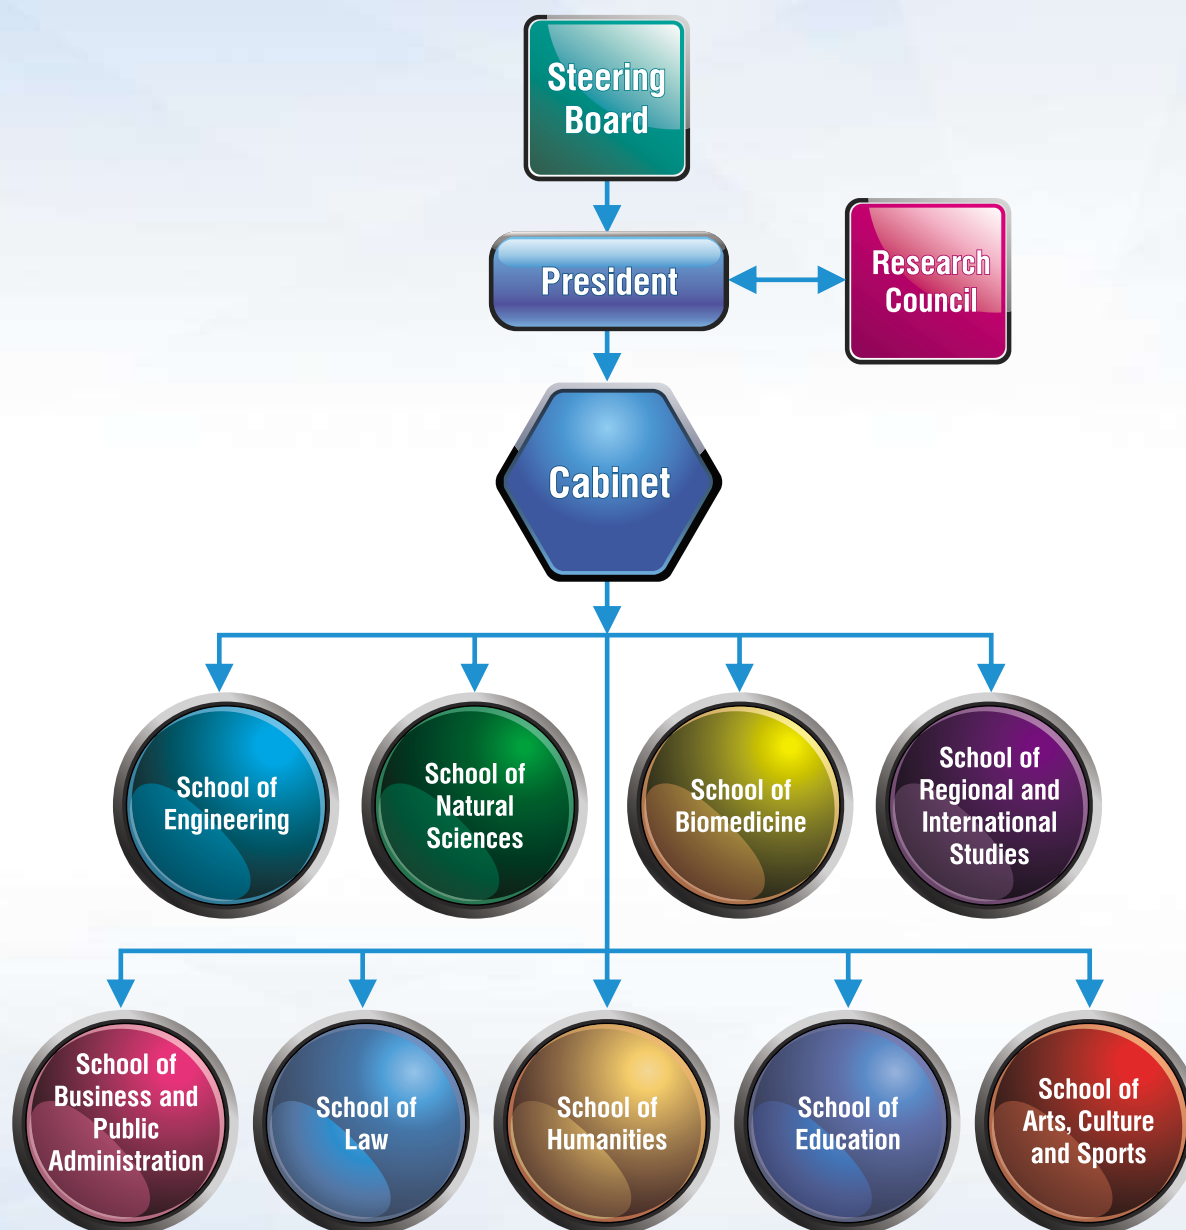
Steering Board

President

Research Council

Cabinet

School of Engineering

School of Natural Sciences

School of Biomedicine

School of Regional and International Studies

School of Business and Public Administration

School of Law

School of Humanities

School of Education

School of Arts, Culture and Sports